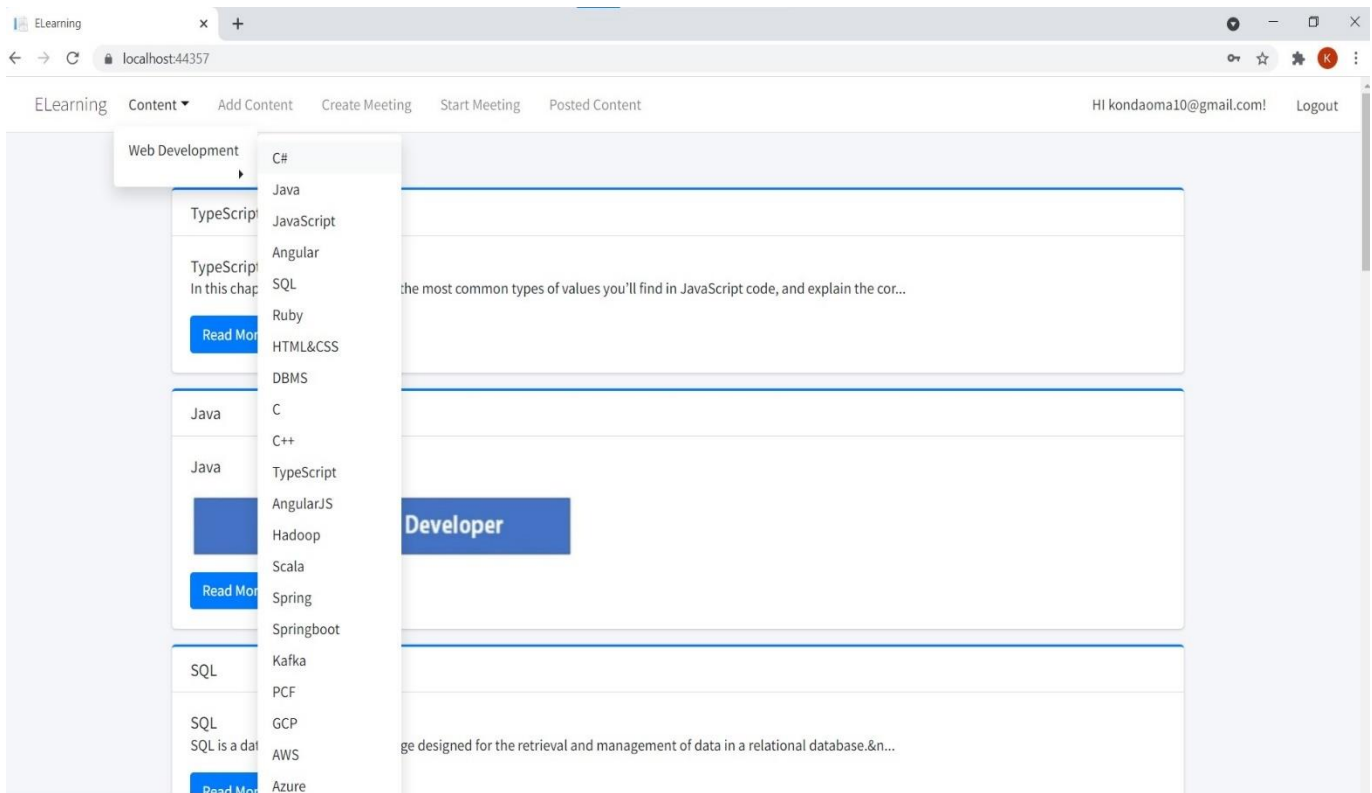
ELearning
localhost:44357
K

ELearning Content ▾ Add Content Create Meeting Start Meeting Posted Content HI kondaoma10@gmail.com! Logout

Web Development

C#
Java
JavaScript
Angular
SQL
Ruby
HTML&CSS
DBMS
C
C++
TypeScript
AngularJS
Hadoop
Scala
Spring
Springboot
Kafka
PCF
GCP
AWS
Azure

TypeScript

TypeScript
In this chap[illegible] the most common types of values you'll find in JavaScript code, and explain the cor...

Read Mo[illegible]

Java

Java

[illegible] Developer

Read Mo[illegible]

SQL

SQL
SQL is a dat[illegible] ge designed for the retrieval and management of data in a relational database.&n...

Read Mo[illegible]